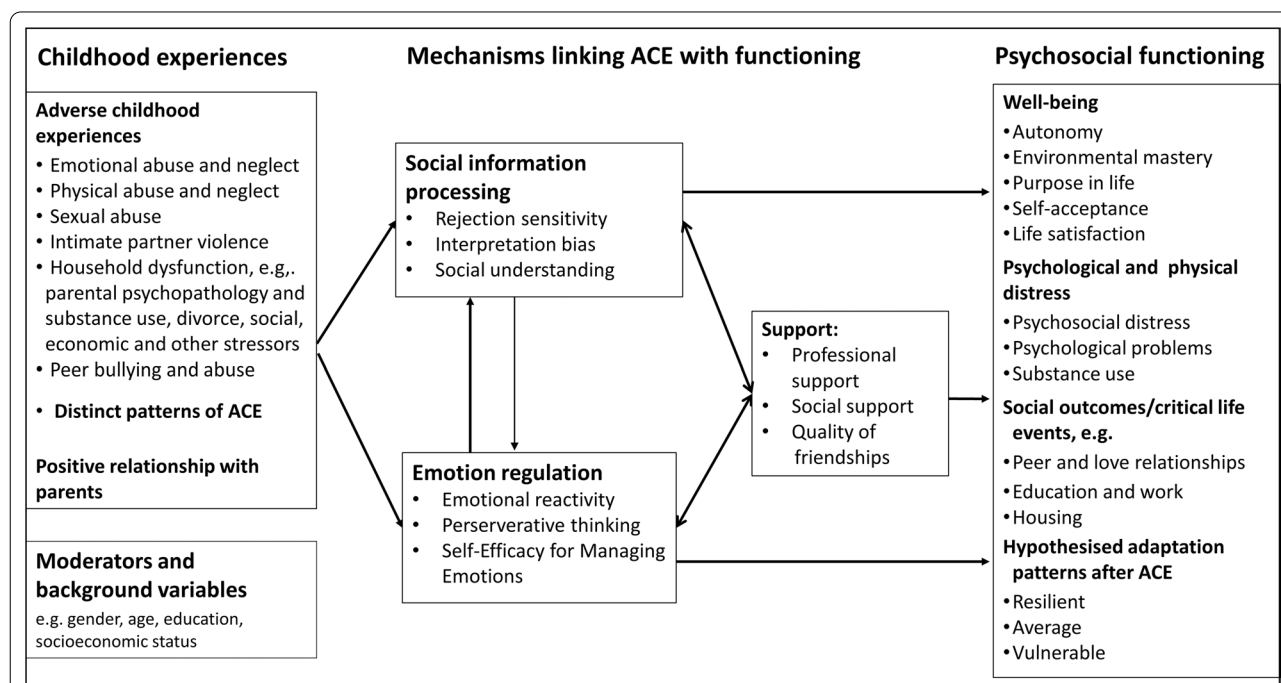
Childhood experiences

Mechanisms linking ACE with functioning

Psychosocial functioning

Adverse childhood experiences
• Emotional abuse and neglect
• Physical abuse and neglect
• Sexual abuse
• Intimate partner violence
• Household dysfunction, e.g,. parental psychopathology and substance use, divorce, social, economic and other stressors
• Peer bullying and abuse
• Distinct patterns of ACE

Positive relationship with parents

Moderators and background variables
e.g. gender, age, education, socioeconomic status

Social information processing
• Rejection sensitivity
• Interpretation bias
• Social understanding

Emotion regulation
• Emotional reactivity
• Perserverative thinking
• Self-Efficacy for Managing Emotions

Support:
• Professional support
• Social support
• Quality of friendships

Well-being
• Autonomy
• Environmental mastery
• Purpose in life
• Self-acceptance
• Life satisfaction

Psychological and physical distress
• Psychosocial distress
• Psychological problems
• Substance use

Social outcomes/critical life events, e.g.
• Peer and love relationships
• Education and work
• Housing

Hypothesised adaptation patterns after ACE
• Resilient
• Average
• Vulnerable